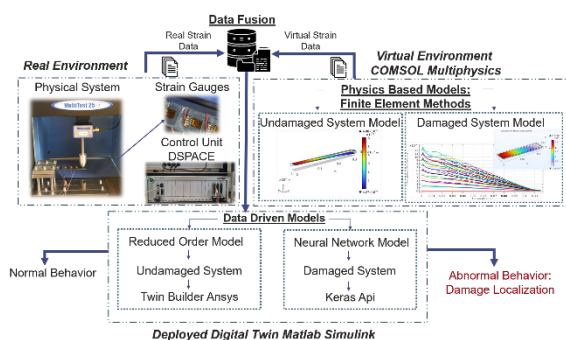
Data Fusion

Real Strain Data

Virtual Strain Data

Real Environment

Virtual Environment COMSOL Multiphysics

Physical System

MultiTest 2.5

Strain Gauges

Control Unit DSPACE

Physics Based Models: Finite Element Methods

Undamaged System Model

Damaged System Model

Data Driven Models

Reduced Order Model

Undamaged System

Twin Builder Ansys

Neural Network Model

Damaged System

Keras Api

Normal Behavior

Abnormal Behavior: Damage Localization

Deployed Digital Twin Matlab Simulink